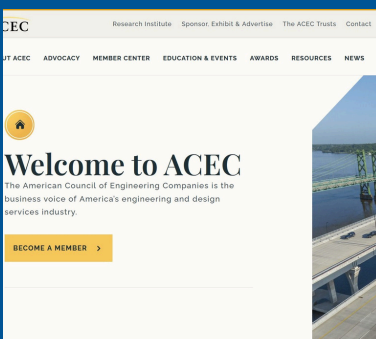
CEC

Research Institute Sponsor, Exhibit & Advertise The ACEC Trusts Contact

UT ACEC ADVOCACY MEMBER CENTER EDUCATION & EVENTS AWARDS RESOURCES NEWS

Welcome to ACEC

The American Council of Engineering Companies is the business voice of America's engineering and design services industry.

BECOME A MEMBER ›